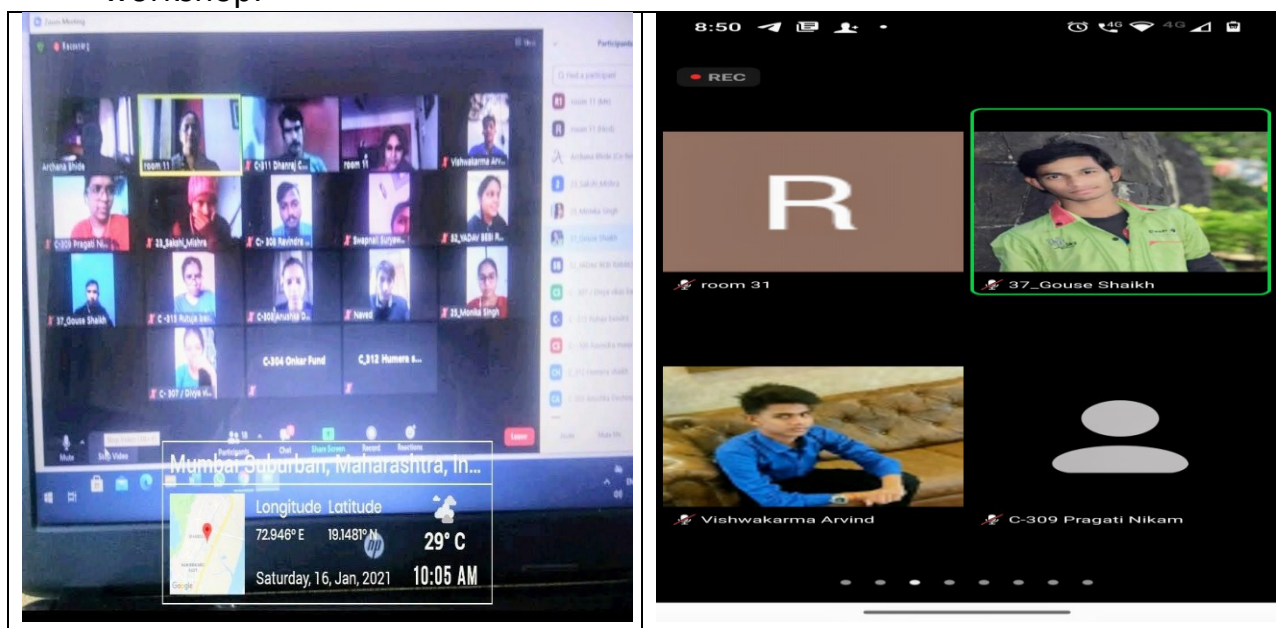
Workshop.

Zoom Meeting

Recording

Participants

Find a participant

Archana Shide

room 11

C-311 Dhanraj C...

room 11

Vishwakarma Arv...

C-309 Pragati Ni...

23_Sakshi_Mishra

C-308 Ravindra ...

Swapnali Suryaw...

52_YADAV BEBI R...

37_Gouse Shaikh

C-313 Rutuja Sne...

C-303 Anushka D...

Naved

25_Monika Singh

C-304 Onkar Fund

C_312 Humera s...

C-307 / Divya ...

Mute

Start Video

Participants

Chat

Share Screen

Record

Reactions

Leave

Mumbai Suburban, Maharashtra, In...

Longitude Latitude

72.946° E

19.1481° N

29° C

Saturday, 16, Jan, 2021

10:05 AM

Google

8:50

REC

R

room 31

37_Gouse Shaikh

Vishwakarma Arvind

C-309 Pragati Nikam